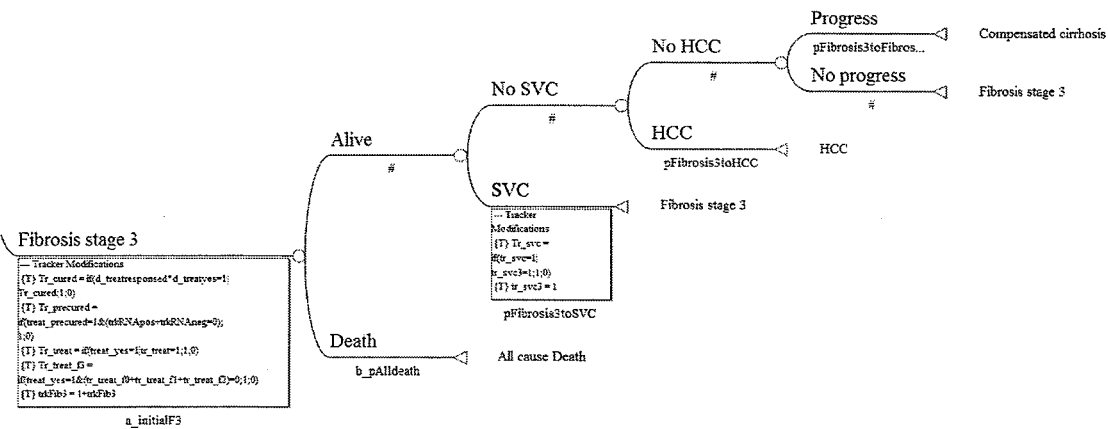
Progress

pFibrosis3toFibros...

Compensated cirrhosis

No HCC

#

No progress

#

Fibrosis stage 3

No SVC

#

HCC

pFibrosis3toHCC

HCC

Alive

#

SVC

--- Tracker Modifications
{T} Tr_svc = if(tr_svc=1; tr_svc3=1;1;0)
{T} tr_svc3 = 1

Fibrosis stage 3

pFibrosis3toSVC

Fibrosis stage 3

--- Tracker Modifications
{T} Tr_cured = if(d_treatresponsed*d_treatyes=1; Tr_cured;1;0)
{T} Tr_precured = if(treat_precured=1&(trkRNApos+trkRNAneg=0); 1;0)
{T} Tr_treat = if(treat_yes=1|tr_treat=1;1;0)
{T} Tr_treat_f3 = if(treat_yes=1&(tr_treat_f0+tr_treat_f1+tr_treat_f2)=0;1;0)
{T} trkFib3 = 1+trkFib3

a_initialF3

Death

b_pAlldeath

All cause Death